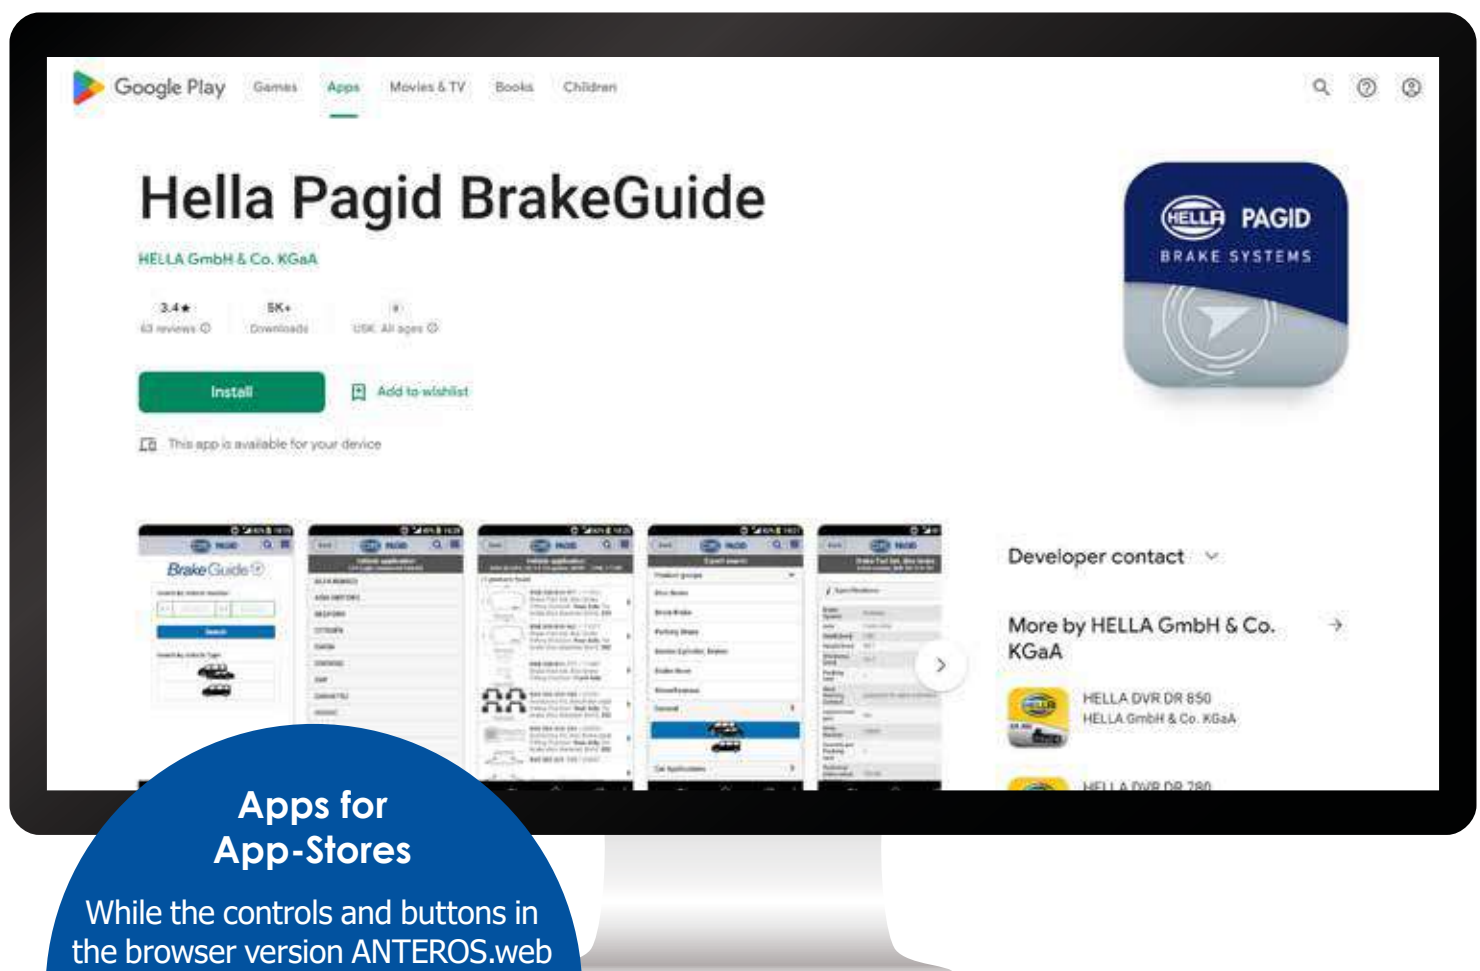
Google Play Games Apps Movies & TV Books Children

Hella Pagid BrakeGuide

HELLA GmbH & Co. KGaA

3.4★
63 reviews

5K+
Downloads

USK: All ages

Install

Add to wishlist

This app is available for your device

HELLA PAGID
BRAKE SYSTEMS

Developer contact

More by HELLA GmbH & Co. KGaA

HELLA DVR DR 850
HELLA GmbH & Co. KGaA

HELLA DVR DR 780

Apps for App-Stores

While the controls and buttons in the browser version ANTEROS.web